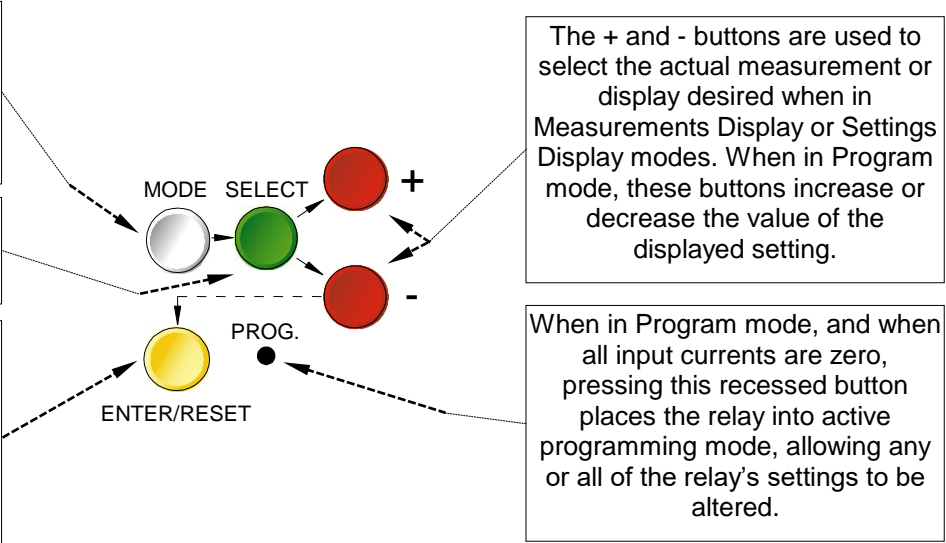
MODE SELECT

+

-

ENTER/RESET

PROG.

The + and - buttons are used to select the actual measurement or display desired when in Measurements Display or Settings Display modes. When in Program mode, these buttons increase or decrease the value of the displayed setting.

When in Program mode, and when all input currents are zero, pressing this recessed button places the relay into active programming mode, allowing any or all of the relay's settings to be altered.